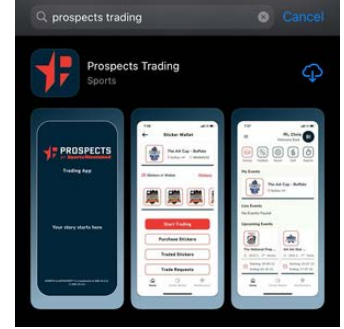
prospects trading

Cancel

Prospects Trading

Sports

PROSPECTS

by SportsWorldwide

Trading App

Your story starts here

Sticker Wallet

The Ait Cup - Buffalo

Stickers in Wallet

Start Trading

Purchase Stickers

Traded Stickers

Trade Requests

Hi, Chris

My Events

The Ait Cup - Buffalo

Live Events

No Events Found

Upcoming Events

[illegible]